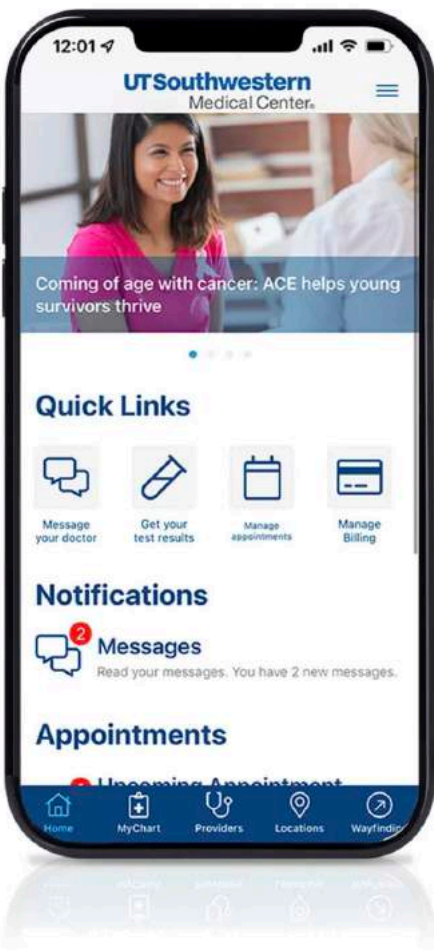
12:01

UTSouthwestern Medical Center

Coming of age with cancer: ACE helps young survivors thrive

Quick Links

Message your doctor

Get your test results

Manage appointments

Manage Billing

Notifications

2

Messages

Read your messages. You have 2 new messages.

Appointments

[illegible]

Home

MyChart

Providers

Locations

Wayfindi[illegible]